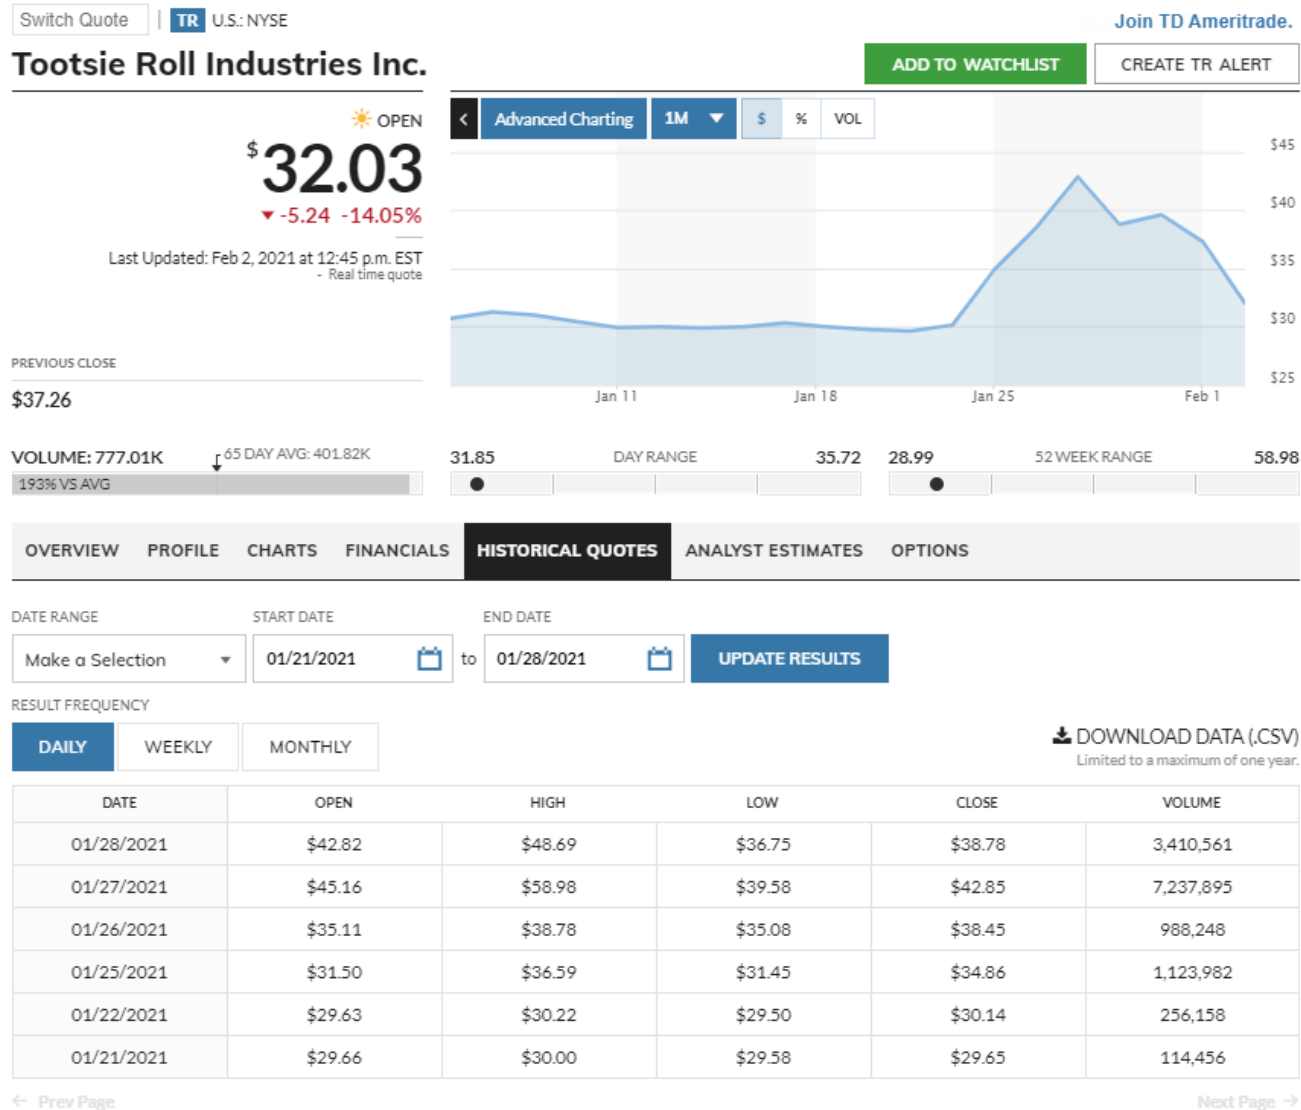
Switch Quote | TR U.S.: NYSE

Join TD Ameritrade.

Tootsie Roll Industries Inc.

ADD TO WATCHLIST

CREATE TR ALERT

OPEN

$32.03

-5.24 -14.05%

Last Updated: Feb 2, 2021 at 12:45 p.m. EST - Real time quote

Advanced Charting 1M $ % VOL

$45
$40
$35
$30
$25

Jan 11 Jan 18 Jan 25 Feb 1

PREVIOUS CLOSE

$37.26

VOLUME: 777.01K

65 DAY AVG: 401.82K

193% VS AVG

31.85 DAY RANGE 35.72

28.99 52 WEEK RANGE 58.98

OVERVIEW PROFILE CHARTS FINANCIALS HISTORICAL QUOTES ANALYST ESTIMATES OPTIONS

DATE RANGE

Make a Selection

START DATE

01/21/2021

to

END DATE

01/28/2021

UPDATE RESULTS

RESULT FREQUENCY

DAILY WEEKLY MONTHLY

DOWNLOAD DATA (.CSV)

Limited to a maximum of one year.

| DATE | OPEN | HIGH | LOW | CLOSE | VOLUME |
|---|---|---|---|---|---|
| 01/28/2021 | $42.82 | $48.69 | $36.75 | $38.78 | 3,410,561 |
| 01/27/2021 | $45.16 | $58.98 | $39.58 | $42.85 | 7,237,895 |
| 01/26/2021 | $35.11 | $38.78 | $35.08 | $38.45 | 988,248 |
| 01/25/2021 | $31.50 | $36.59 | $31.45 | $34.86 | 1,123,982 |
| 01/22/2021 | $29.63 | $30.22 | $29.50 | $30.14 | 256,158 |
| 01/21/2021 | $29.66 | $30.00 | $29.58 | $29.65 | 114,456 |

Prev Page

Next Page